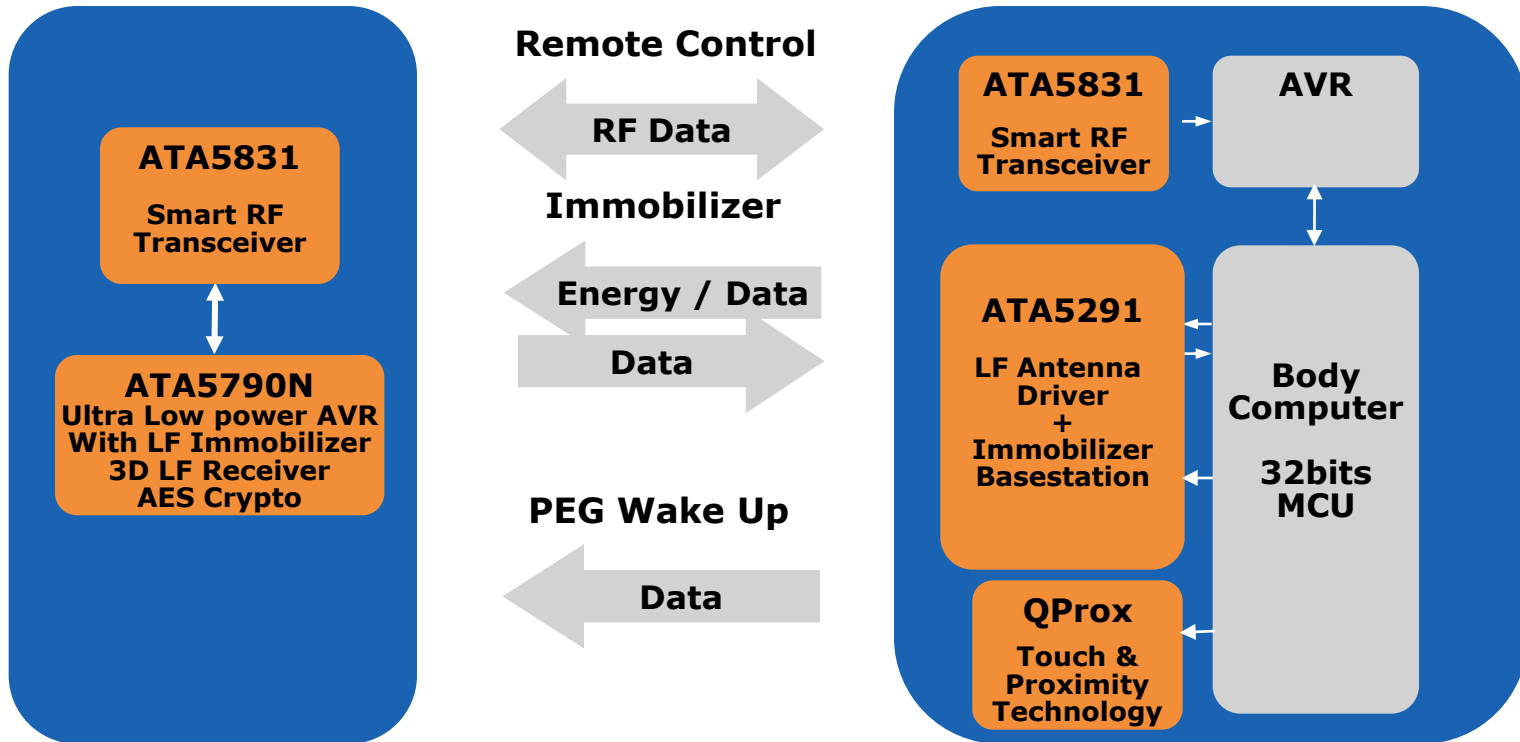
ATA5831
Smart RF Transceiver

ATA5790N
Ultra Low power AVR
With LF Immobilizer
3D LF Receiver
AES Crypto

Remote Control

RF Data

Immobilizer

Energy / Data

Data

PEG Wake Up

Data

ATA5831
Smart RF Transceiver

AVR

ATA5291
LF Antenna Driver
+
Immobilizer Basestation

Body Computer

32bits MCU

QProx
Touch & Proximity Technology